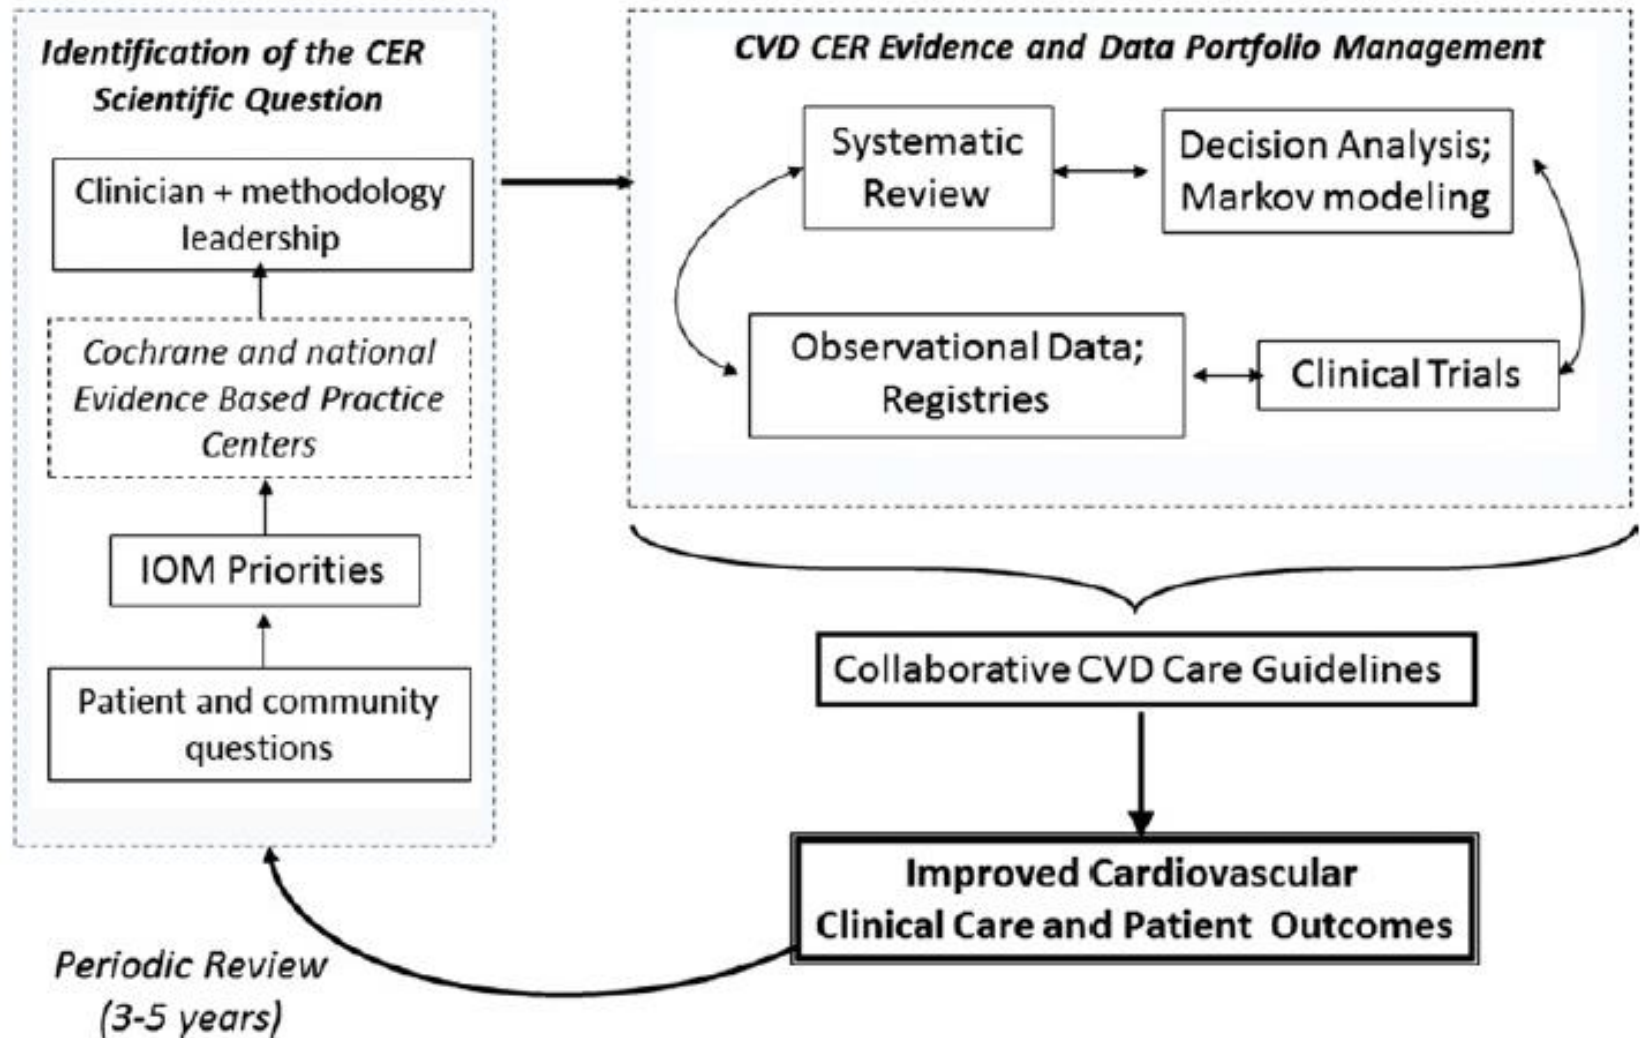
Identification of the CER Scientific Question

Clinician + methodology leadership

Cochrane and national Evidence Based Practice Centers

IOM Priorities

Patient and community questions

CVD CER Evidence and Data Portfolio Management

Systematic Review

Decision Analysis; Markov modeling

Observational Data; Registries

Clinical Trials

Collaborative CVD Care Guidelines

Improved Cardiovascular Clinical Care and Patient Outcomes

Periodic Review (3-5 years)